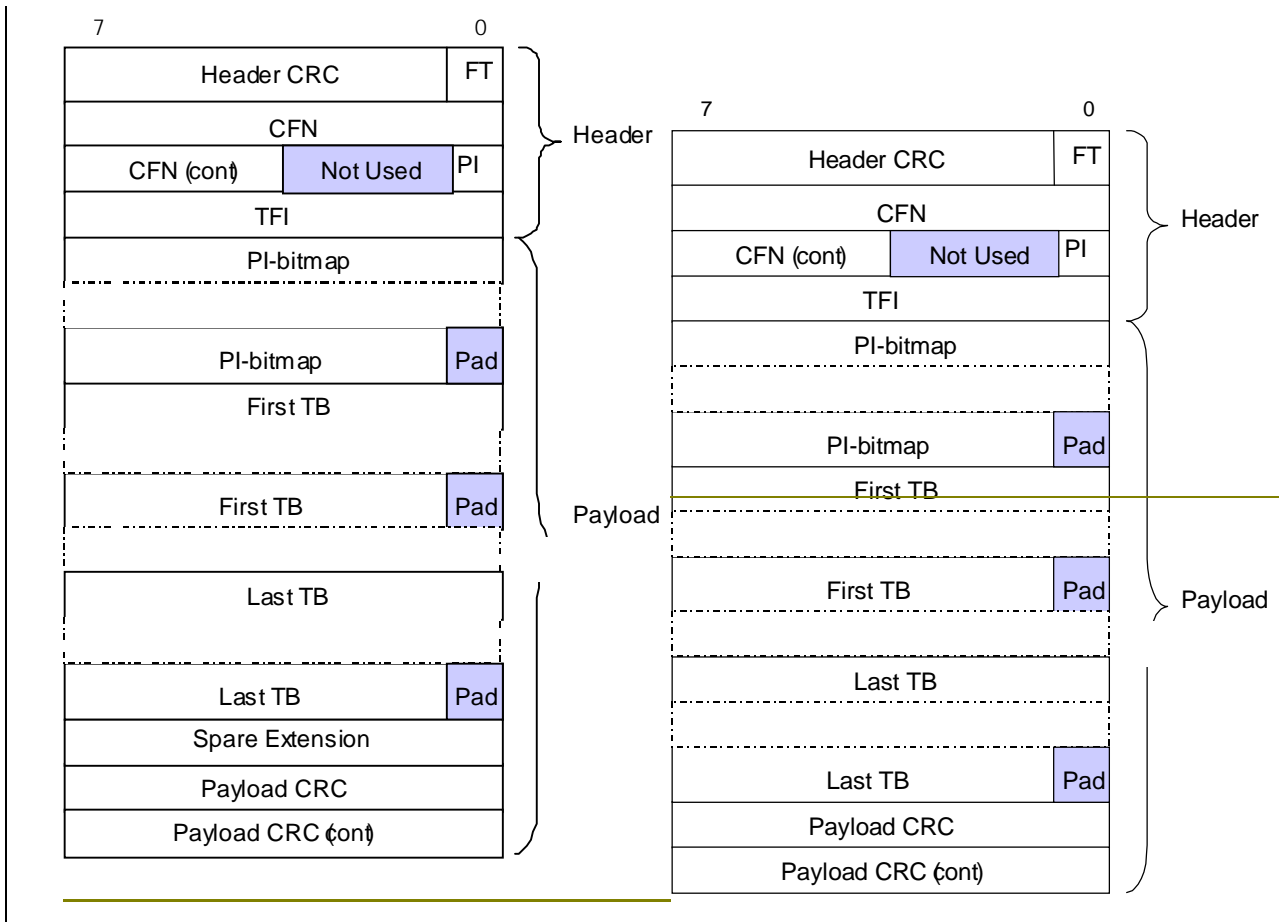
7 0

Header CRC FT

CFN

CFN (cont) Not Used PI

TFI

PI-bitmap

PI-bitmap Pad

First TB

First TB Pad

Last TB

Last TB Pad

Spare Extension

Payload CRC

Payload CRC (cont)

Header

Payload

7 0

Header CRC FT

CFN

CFN (cont) Not Used PI

TFI

PI-bitmap

PI-bitmap Pad

First TB

First TB Pad

Last TB

Last TB Pad

Payload CRC

Payload CRC (cont)

Header

Payload